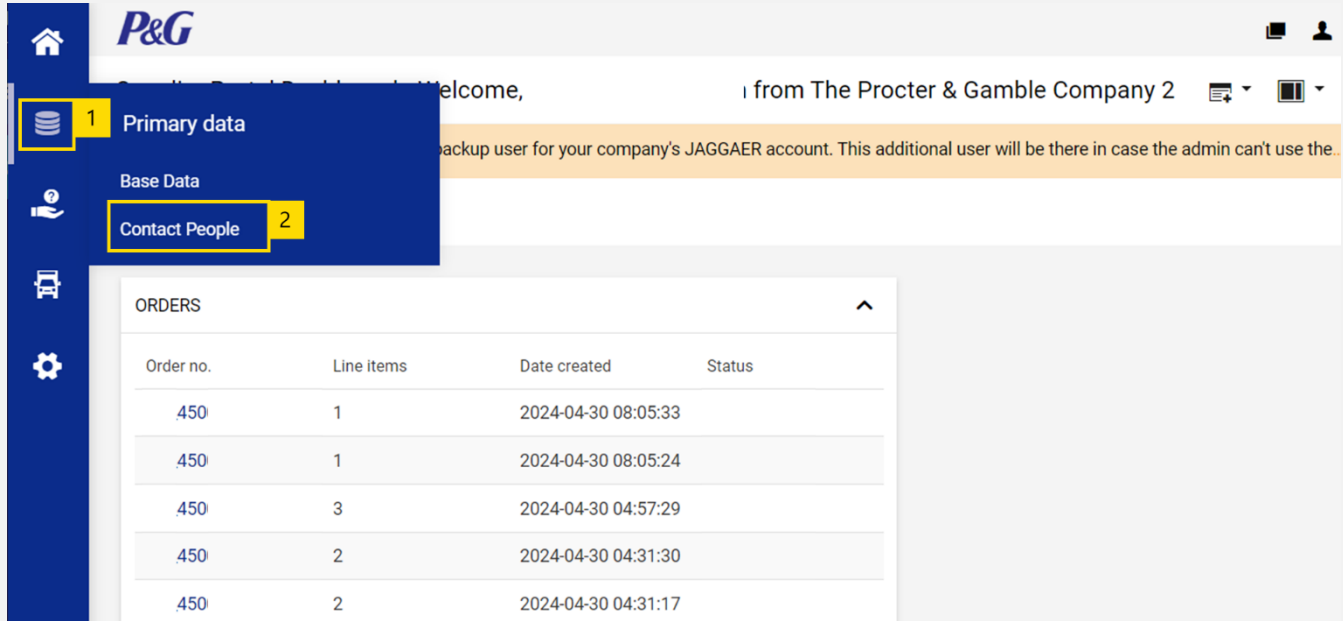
P&G

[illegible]elcome, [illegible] from The Procter & Gamble Company 2

1 Primary data

Base Data

Contact People 2

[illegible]backup user for your company's JAGGAER account. This additional user will be there in case the admin can't use the...

ORDERS

| Order no. | Line items | Date created | Status |
|---|---|---|---|
| 450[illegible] | 1 | 2024-04-30 08:05:33 | |
| 450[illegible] | 1 | 2024-04-30 08:05:24 | |
| 450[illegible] | 3 | 2024-04-30 04:57:29 | |
| 450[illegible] | 2 | 2024-04-30 04:31:30 | |
| 450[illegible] | 2 | 2024-04-30 04:31:17 | |